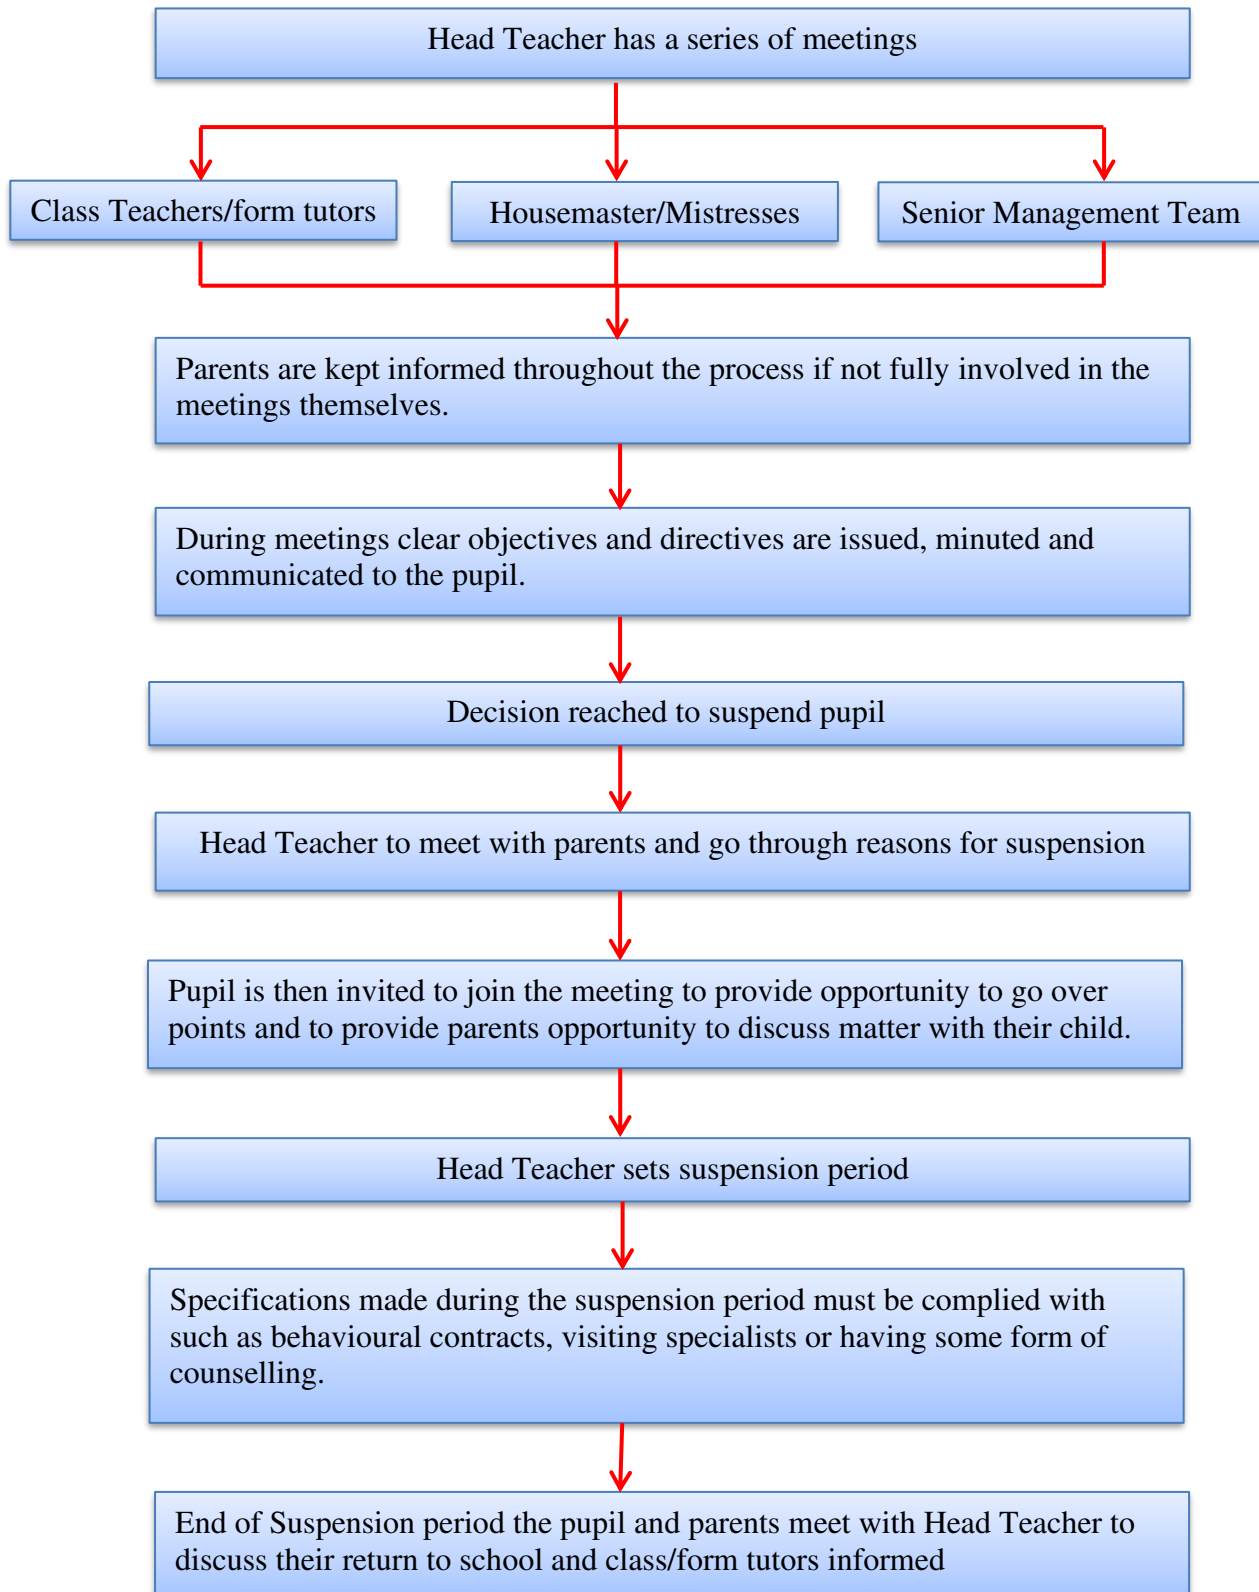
Head Teacher has a series of meetings

Class Teachers/form tutors

Housemaster/Mistresses

Senior Management Team

Parents are kept informed throughout the process if not fully involved in the meetings themselves.

During meetings clear objectives and directives are issued, minuted and communicated to the pupil.

Decision reached to suspend pupil

Head Teacher to meet with parents and go through reasons for suspension

Pupil is then invited to join the meeting to provide opportunity to go over points and to provide parents opportunity to discuss matter with their child.

Head Teacher sets suspension period

Specifications made during the suspension period must be complied with such as behavioural contracts, visiting specialists or having some form of counselling.

End of Suspension period the pupil and parents meet with Head Teacher to discuss their return to school and class/form tutors informed